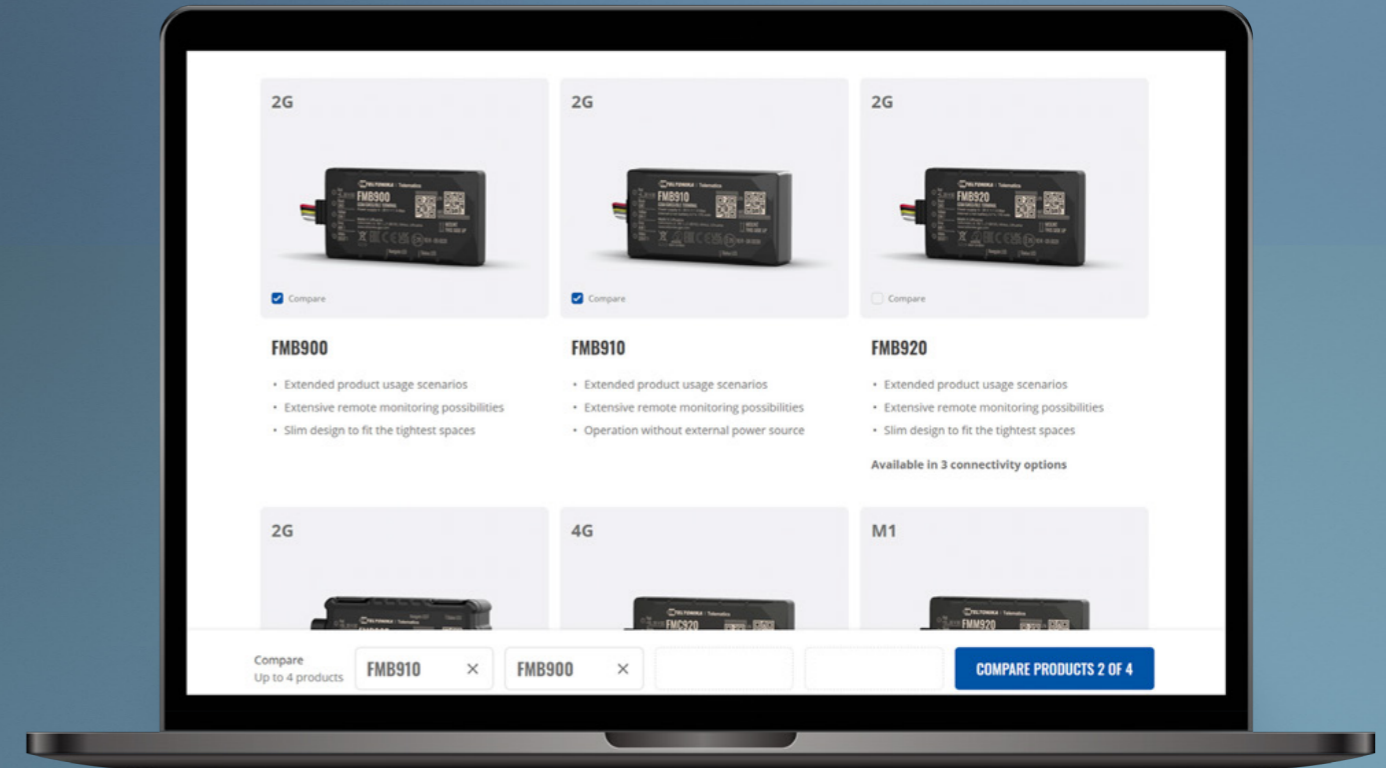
2G

TELTONIKA | Telematics
FMB900

Compare

FMB900

- Extended product usage scenarios
- Extensive remote monitoring possibilities
- Slim design to fit the tightest spaces

2G

TELTONIKA | Telematics
FMB910

Compare

FMB910

- Extended product usage scenarios
- Extensive remote monitoring possibilities
- Operation without external power source

2G

TELTONIKA | Telematics
FMB920

Compare

FMB920

- Extended product usage scenarios
- Extensive remote monitoring possibilities
- Slim design to fit the tightest spaces

Available in 3 connectivity options

2G

TELTONIKA | Telematics

4G

TELTONIKA | Telematics
FMC920

M1

TELTONIKA | Telematics
FMM920

Compare
Up to 4 products

FMB910 ×

FMB900 ×

COMPARE PRODUCTS 2 OF 4